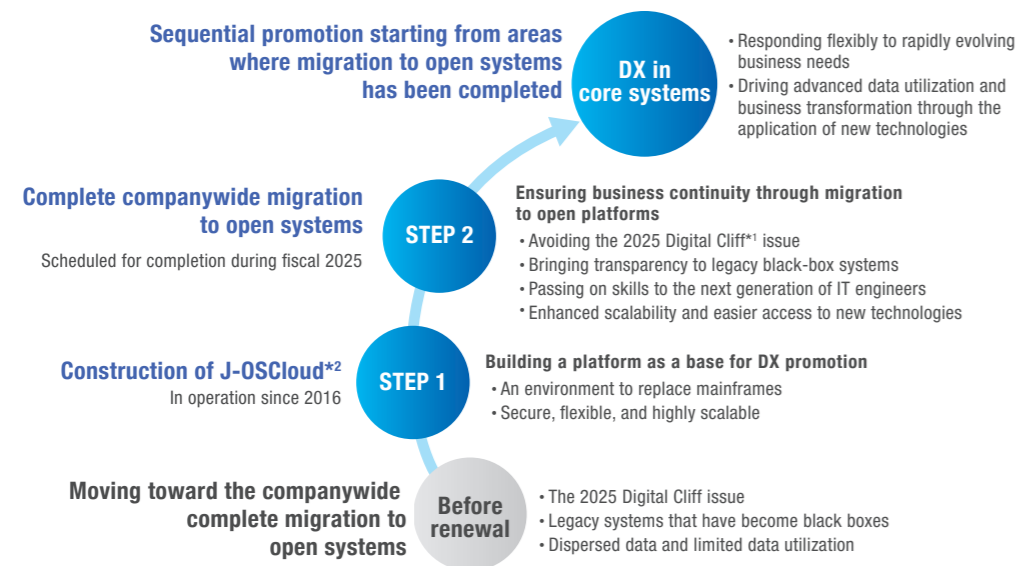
Sequential promotion starting from areas where migration to open systems has been completed

DX in core systems

• Responding flexibly to rapidly evolving business needs
• Driving advanced data utilization and business transformation through the application of new technologies

Complete companywide migration to open systems

Scheduled for completion during fiscal 2025

STEP 2

Ensuring business continuity through migration to open platforms
• Avoiding the 2025 Digital Cliff*$^1$ issue
• Bringing transparency to legacy black-box systems
• Passing on skills to the next generation of IT engineers
• Enhanced scalability and easier access to new technologies

Construction of J-OSCloud*$^2$

In operation since 2016

STEP 1

Building a platform as a base for DX promotion
• An environment to replace mainframes
• Secure, flexible, and highly scalable

Moving toward the companywide complete migration to open systems

Before renewal

• The 2025 Digital Cliff issue
• Legacy systems that have become black boxes
• Dispersed data and limited data utilization